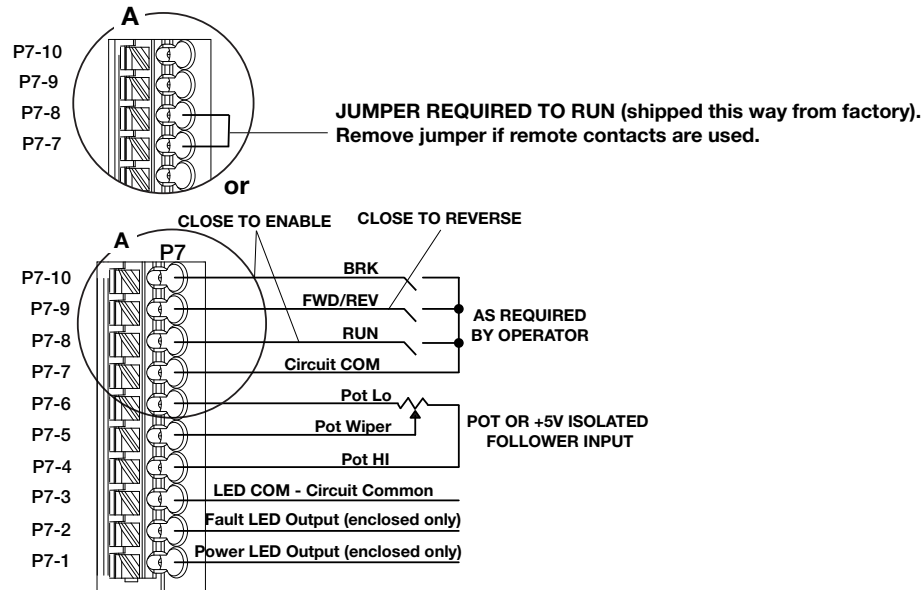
A

P7-10
P7-9
P7-8
P7-7

JUMPER REQUIRED TO RUN (shipped this way from factory).
Remove jumper if remote contacts are used.

or

CLOSE TO ENABLE
CLOSE TO REVERSE

A
P7

P7-10
P7-9
P7-8
P7-7
P7-6
P7-5
P7-4
P7-3
P7-2
P7-1

BRK
FWD/REV
RUN
Circuit COM
AS REQUIRED BY OPERATOR

Pot Lo
Pot Wiper
Pot HI
POT OR +5V ISOLATED FOLLOWER INPUT

LED COM - Circuit Common
Fault LED Output (enclosed only)
Power LED Output (enclosed only)